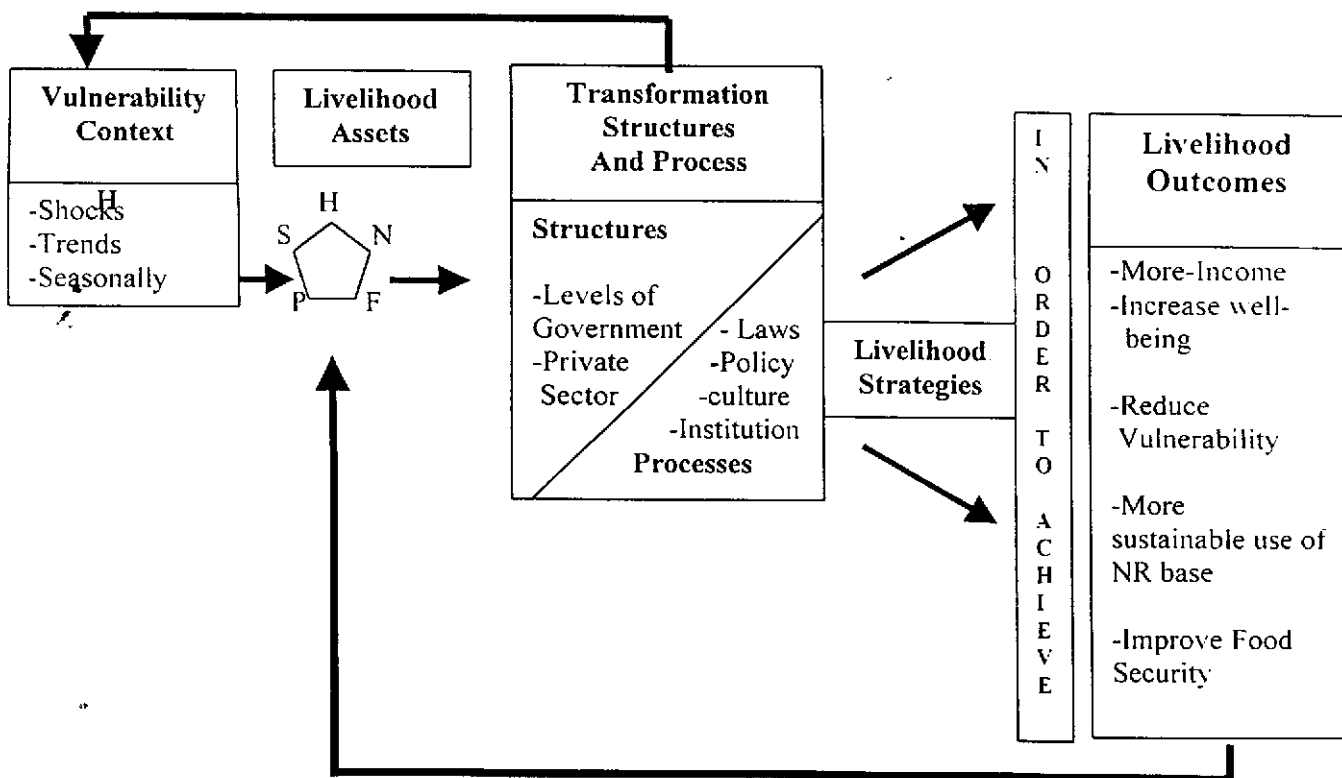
Vulnerability Context

-Shocks
-Trends
-Seasonally

Livelihood Assets

H
S N
P F

Transformation Structures And Process

Structures

-Levels of Government
-Private Sector

- Laws
-Policy
-culture
-Institution

Processes

Livelihood Strategies

IN ORDER TO ACHIEVE

Livelihood Outcomes

-More-Income
-Increase well-being

-Reduce Vulnerability

-More sustainable use of NR base

-Improve Food Security